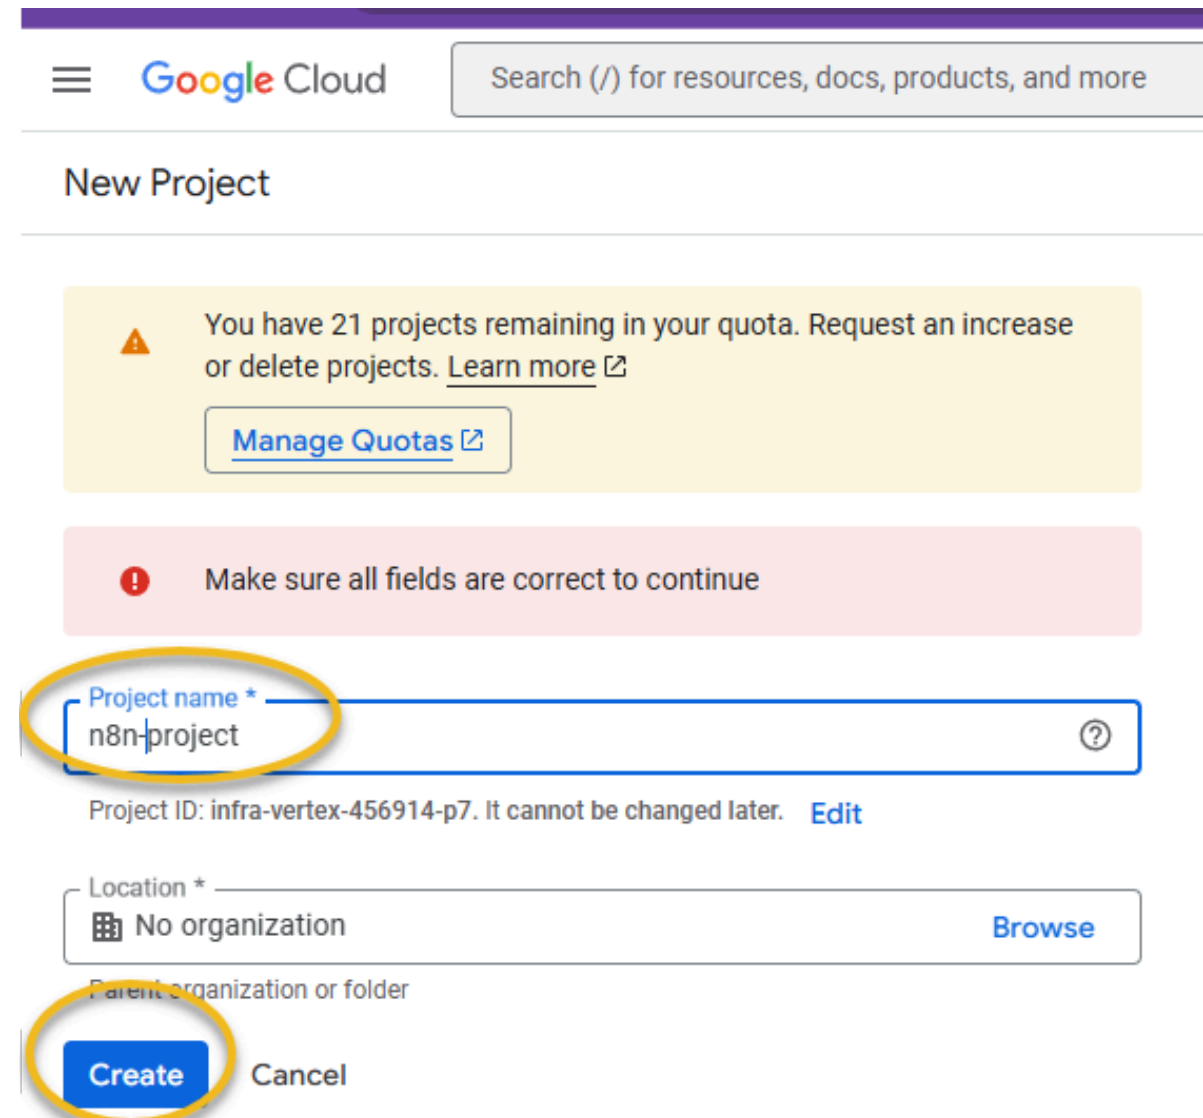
Google Cloud

Search (/) for resources, docs, products, and more

New Project

You have 21 projects remaining in your quota. Request an increase or delete projects. Learn more

Manage Quotas

Make sure all fields are correct to continue

Project name *

n8n-project

Project ID: infra-vertex-456914-p7. It cannot be changed later. Edit

Location *

No organization

Browse

Parent organization or folder

Create

Cancel